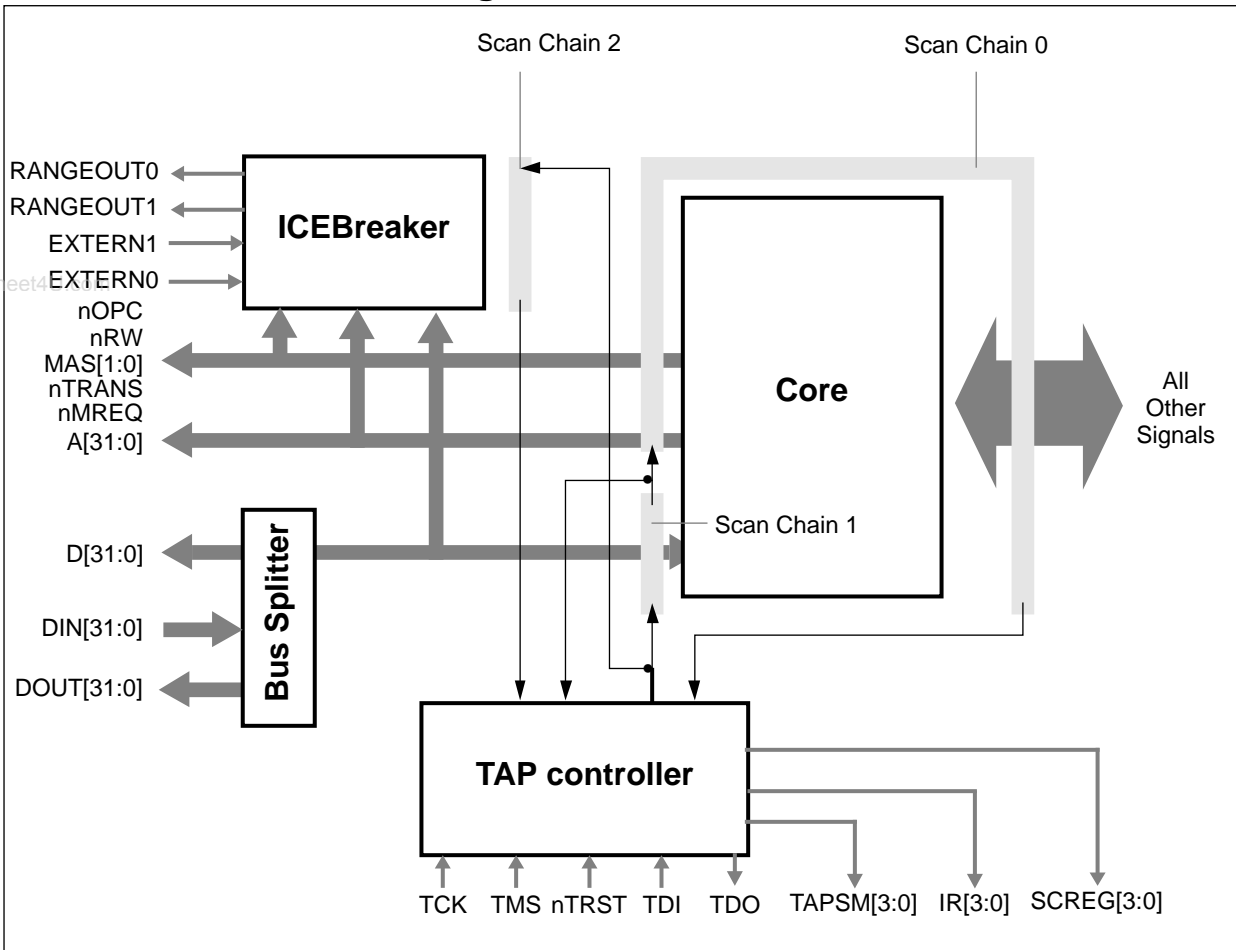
Scan Chain 2

Scan Chain 0

RANGEOUT0

RANGEOUT1

EXTERN1

EXTERN0

ICEBreaker

nOPC
nRW
MAS[1:0]
nTRANS
nMREQ

A[31:0]

Core

All Other Signals

Scan Chain 1

D[31:0]

DIN[31:0]

DOUT[31:0]

Bus Splitter

TAP controller

TCK TMS nTRST TDI TDO TAPSM[3:0] IR[3:0] SCREG[3:0]